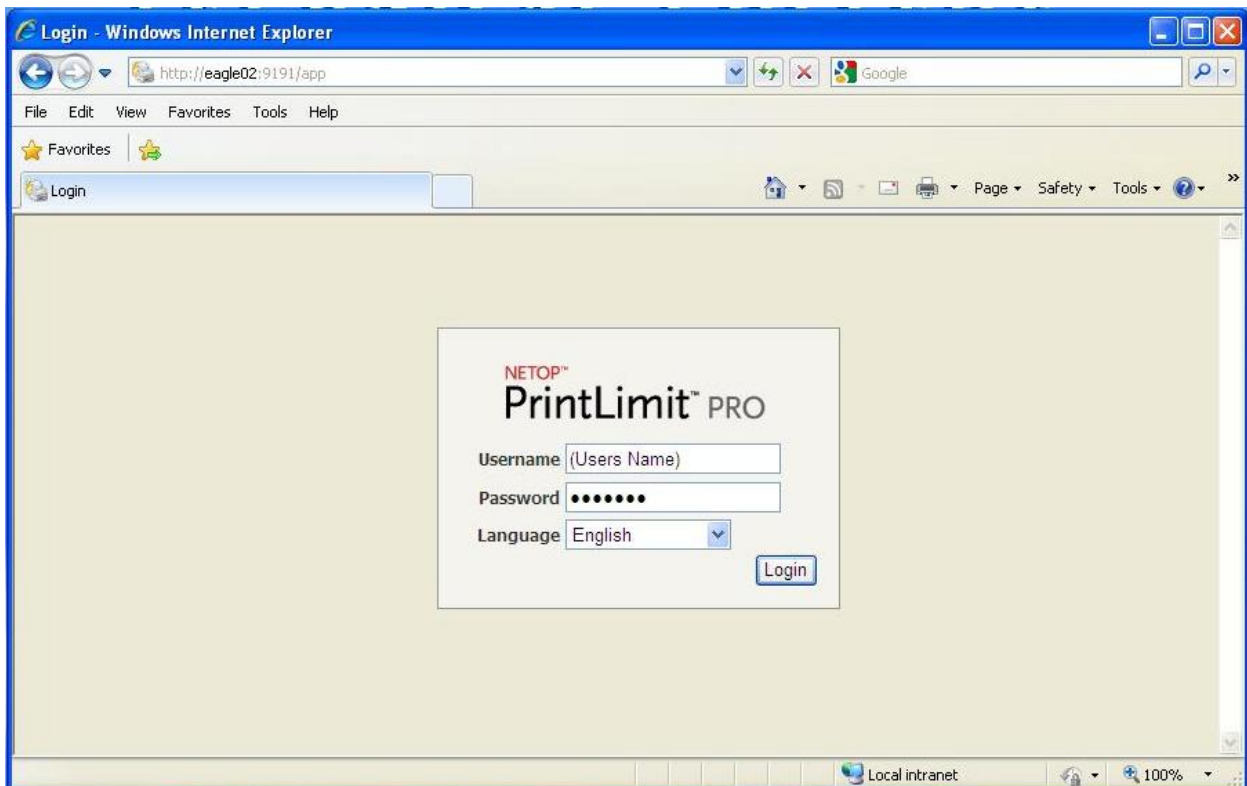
Login - Windows Internet Explorer

http://eagle02:9191/app

Google

File Edit View Favorites Tools Help

Favorites

Login

Page ▾ Safety ▾ Tools ▾

NETOP™
PrintLimit™ PRO

Username (Users Name)

Password •••••••

Language English

Login

Local intranet

100%